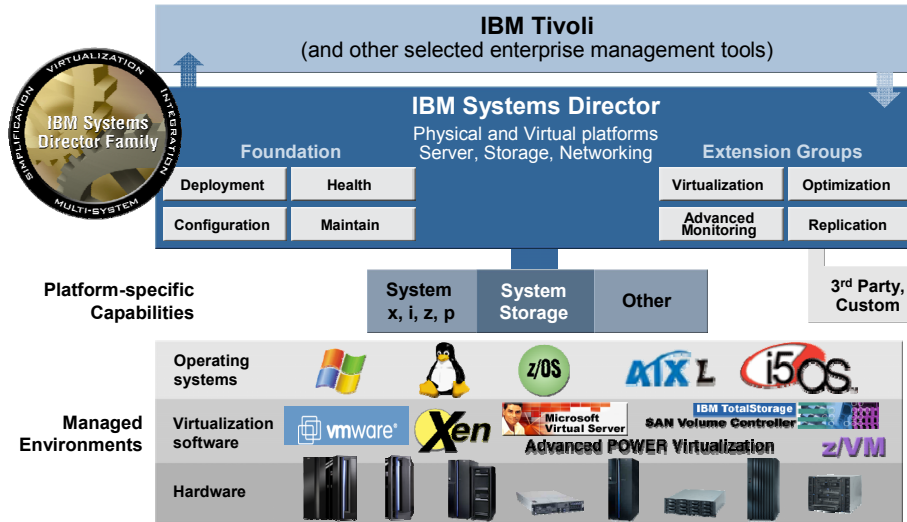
IBM Tivoli
(and other selected enterprise management tools)

VIRTUALIZATION INTEGRATION MULTI-SYSTEM SIMPLIFICATION
IBM Systems Director Family

IBM Systems Director
Physical and Virtual platforms
Server, Storage, Networking

Foundation

| Deployment | Health |
|---|---|
| Configuration | Maintain |

Extension Groups

| Virtualization | Optimization |
|---|---|
| Advanced Monitoring | Replication |

Platform-specific Capabilities

System x, i, z, p
System Storage
Other

$3^{rd}$ Party, Custom

Managed Environments

Operating systems
z/OS
AIX L
i5OS

Virtualization software
vmware
Xen
Microsoft Virtual Server
IBM TotalStorage SAN Volume Controller
Advanced POWER Virtualization
z/VM

Hardware